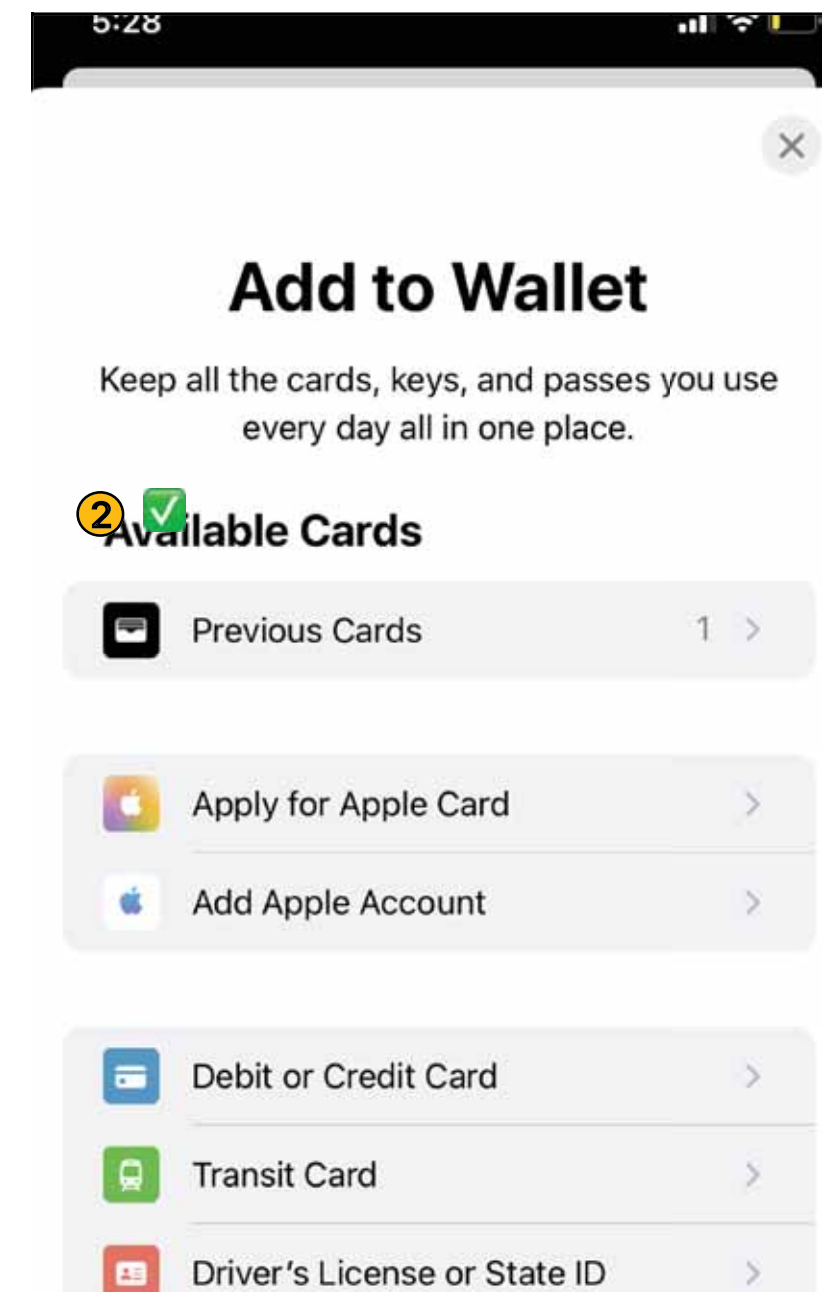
5:28

Add to Wallet

Keep all the cards, keys, and passes you use every day all in one place.

2 ✅ Available Cards

Previous Cards 1 >

Apply for Apple Card >

Add Apple Account >

Debit or Credit Card >

Transit Card >

Driver's License or State ID >